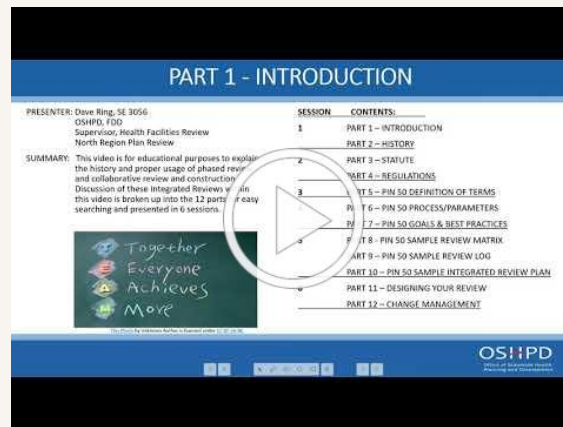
PART 1 - INTRODUCTION

PRESENTER: Dave Ring, SE 3056
OSHPD, FDD
Supervisor, Health Facilities Review
North Region Plan Review

SUMMARY: This video is for educational purposes to explai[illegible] the history and proper usage of phased revi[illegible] and collaborative review and construction. Discussion of these Integrated Reviews w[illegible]in this video is broken up into the 12 parts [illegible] easy searching and presented in 6 sessions.

Together
Everyone
Achieves
More

This Photo by Unknown Author is licensed under CC BY-SA-NC

| SESSION | CONTENTS: |
|---|---|
| 1 | PART 1 – INTRODUCTION |
| | PART 2 – HISTORY |
| 2 | PART 3 – STATUTE |
| | PART 4 – REGULATIONS |
| 3 | PART 5 – PIN 50 DEFINITION OF TERMS |
| | PA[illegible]T 6 – PIN 50 PROCESS/PARAMETERS |
| | PA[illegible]T 7 – PIN 50 GOALS & BEST PRACTICES |
| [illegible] | P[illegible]T 8 – PIN 50 SAMPLE REVIEW MATRIX |
| | PART 9 – PIN 50 SAMPLE REVIEW LOG |
| | PART 10 – PIN 50 SAMPLE INTEGRATED REVIEW PLAN |
| 6 | PART 11 – DESIGNING YOUR REVIEW |
| | PART 12 – CHANGE MANAGEMENT |

OSHPD
Office of Statewide Health Planning and Development